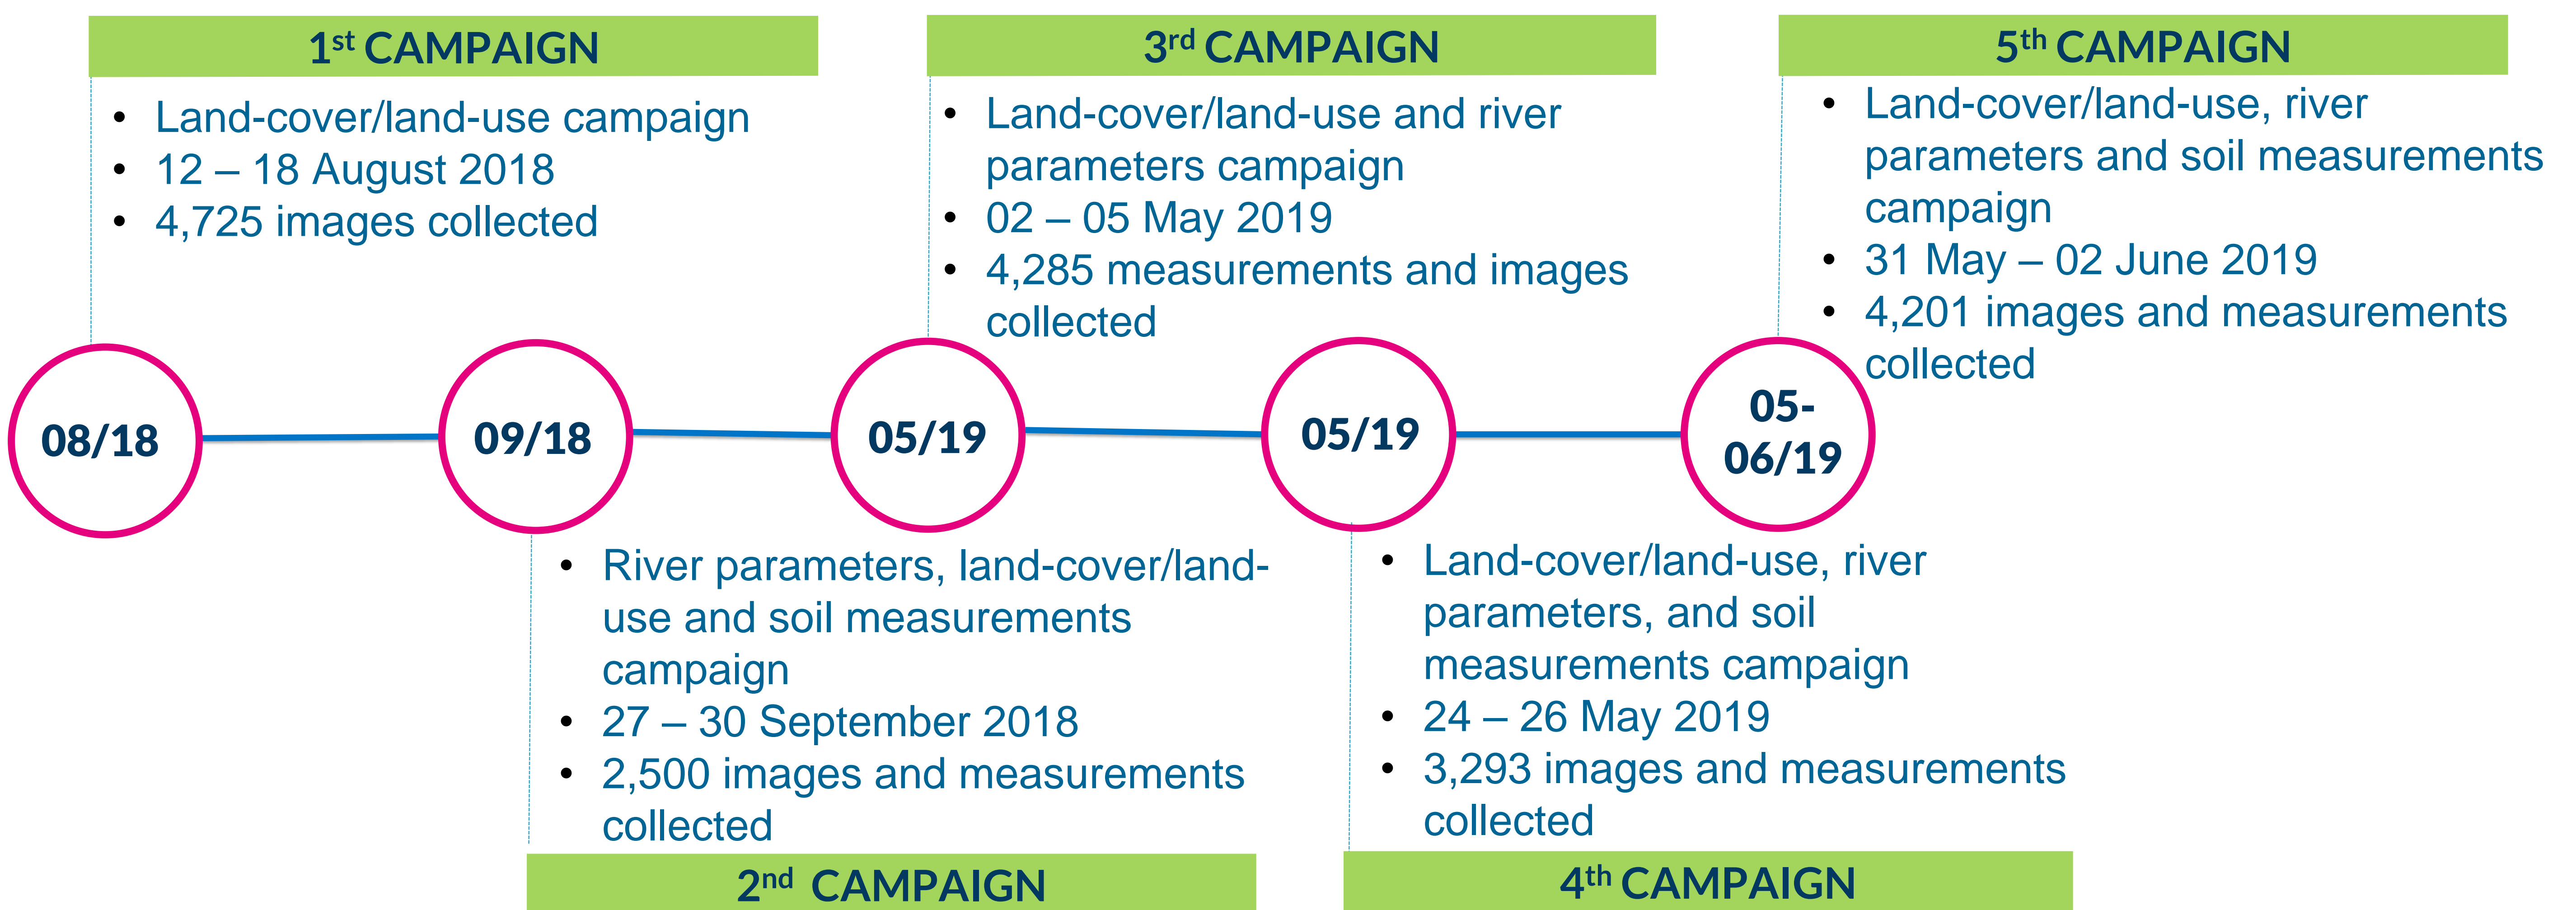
1st CAMPAIGN

- Land-cover/land-use campaign
- 12 – 18 August 2018
- 4,725 images collected

3rd CAMPAIGN

- Land-cover/land-use and river parameters campaign
- 02 – 05 May 2019
- 4,285 measurements and images collected

5th CAMPAIGN

- Land-cover/land-use, river parameters and soil measurements campaign
- 31 May – 02 June 2019
- 4,201 images and measurements collected

08/18

09/18

05/19

05/19

05-06/19

- River parameters, land-cover/land-use and soil measurements campaign
- 27 – 30 September 2018
- 2,500 images and measurements collected

2nd CAMPAIGN

- Land-cover/land-use, river parameters, and soil measurements campaign
- 24 – 26 May 2019
- 3,293 images and measurements collected

4th CAMPAIGN